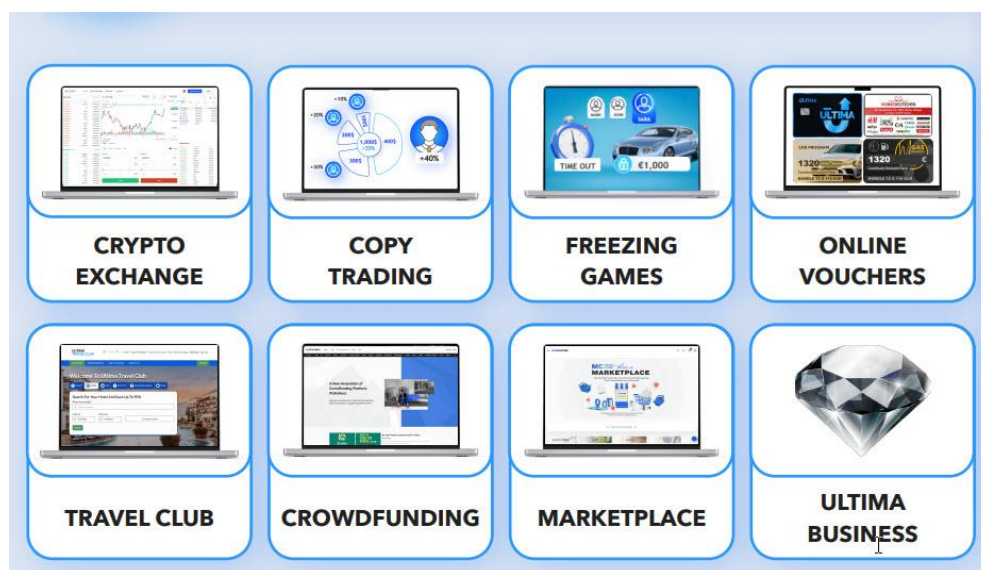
+10%
+20%
200$
1,000$
+20%
400$
+50%
300$
+40%

CRYPTO EXCHANGE

COPY TRADING

TIME OUT
€1,000

FREEZING GAMES

ULTIMA
1320
1320

ONLINE VOUCHERS

Welcome To Ultima Travel Club

TRAVEL CLUB

CROWDFUNDING

MARKETPLACE

MARKETPLACE

ULTIMA BUSINESS